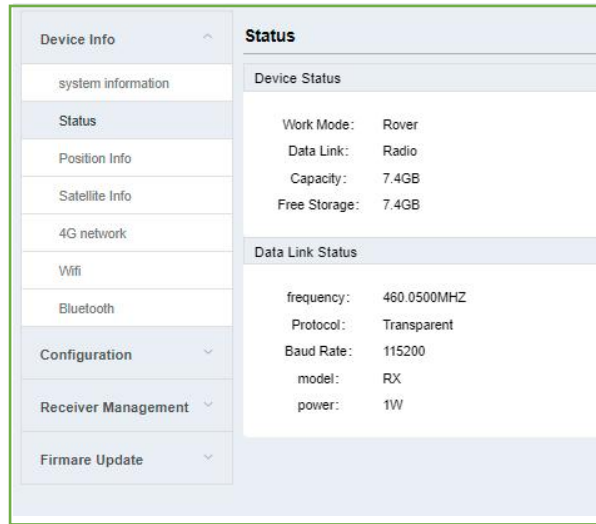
Device Info

system information

Status

Position Info

Satellite Info

4G network

Wifi

Bluetooth

Configuration

Receiver Management

Firmare Update

Status

Device Status

| | |
|---|---|
| Work Mode: | Rover |
| Data Link: | Radio |
| Capacity: | 7.4GB |
| Free Storage: | 7.4GB |

Data Link Status

| | |
|---|---|
| frequency: | 460.0500MHZ |
| Protocol: | Transparent |
| Baud Rate: | 115200 |
| model: | RX |
| power: | 1W |